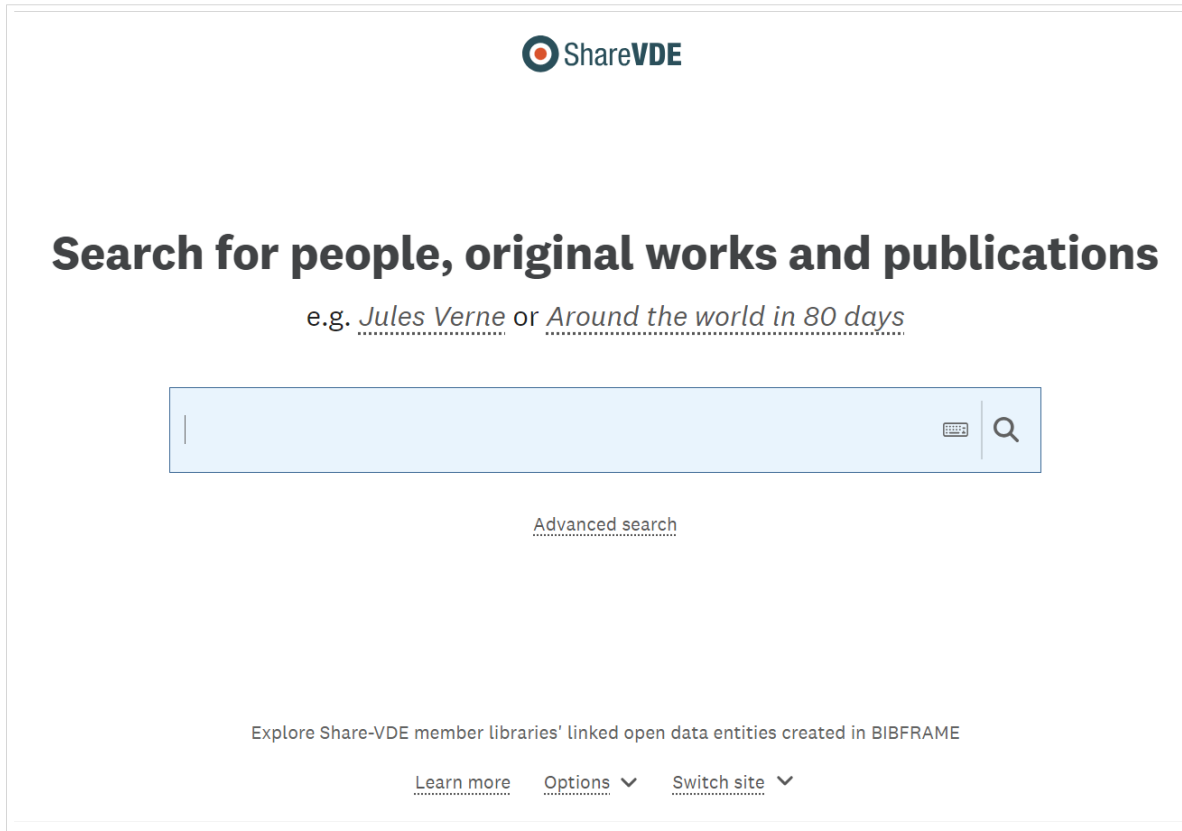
ShareVDE

Search for people, original works and publications

e.g. Jules Verne or Around the world in 80 days

Advanced search

Explore Share-VDE member libraries' linked open data entities created in BIBFRAME

Learn more Options Switch site